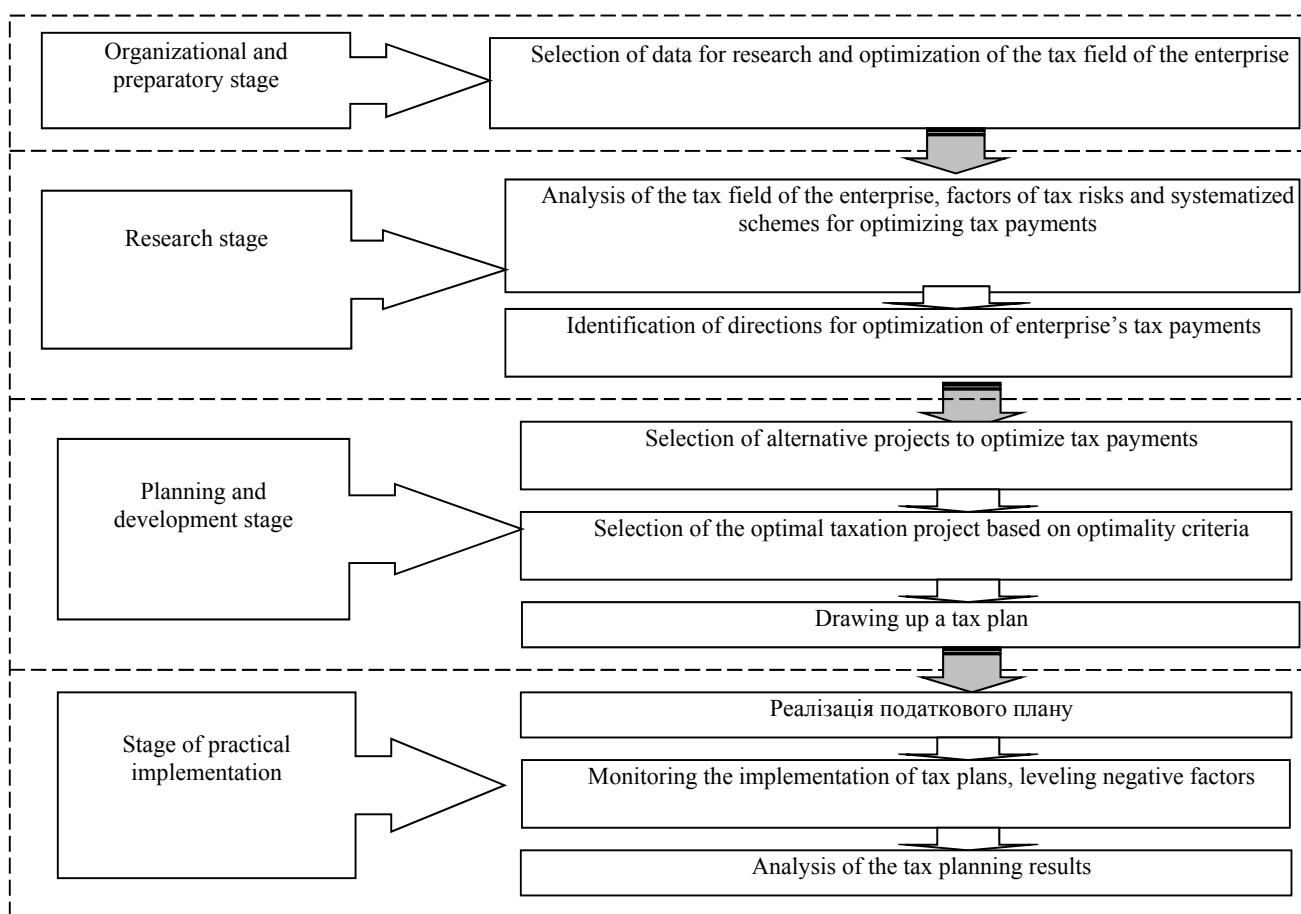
Organizational and preparatory stage

Selection of data for research and optimization of the tax field of the enterprise

Research stage

Analysis of the tax field of the enterprise, factors of tax risks and systematized schemes for optimizing tax payments

Identification of directions for optimization of enterprise's tax payments

Planning and development stage

Selection of alternative projects to optimize tax payments

Selection of the optimal taxation project based on optimality criteria

Drawing up a tax plan

Stage of practical implementation

Реалізація податкового плану

Monitoring the implementation of tax plans, leveling negative factors

Analysis of the tax planning results